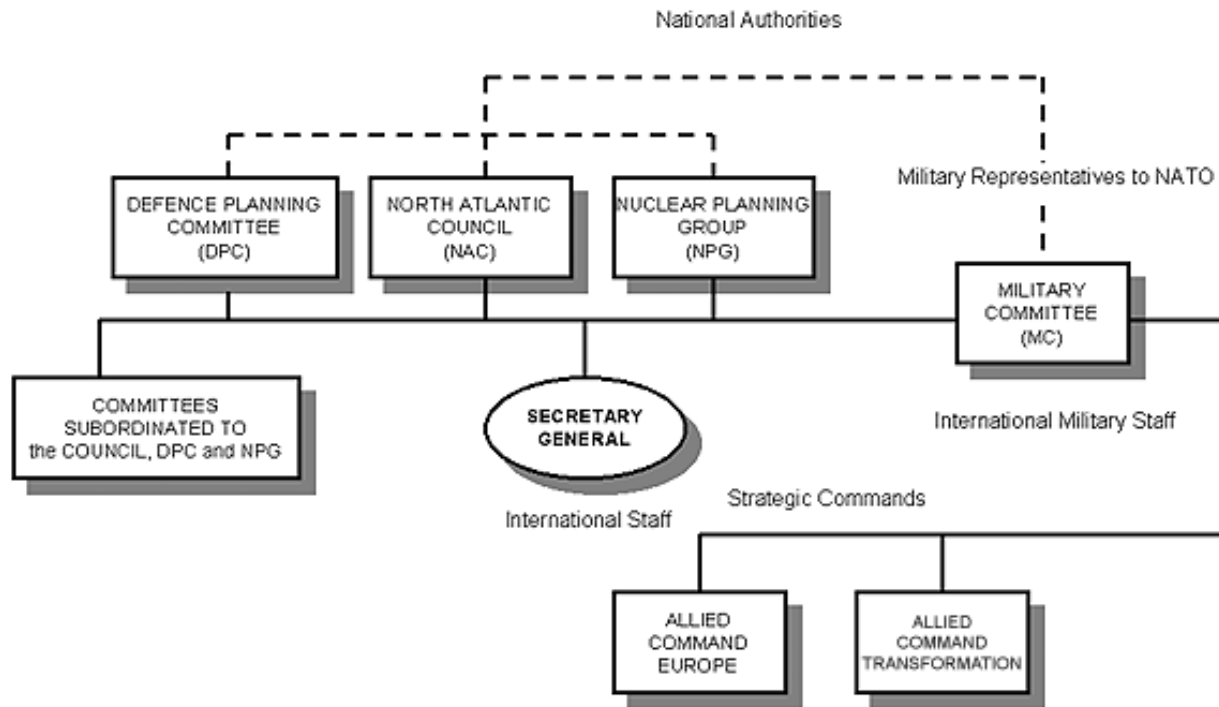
National Authorities

DEFENCE PLANNING COMMITTEE (DPC)

NORTH ATLANTIC COUNCIL (NAC)

NUCLEAR PLANNING GROUP (NPG)

Military Representatives to NATO

MILITARY COMMITTEE (MC)

COMMITTEES SUBORDINATED TO the COUNCIL, DPC and NPG

SECRETARY GENERAL

International Staff

International Military Staff

Strategic Commands

ALLIED COMMAND EUROPE

ALLIED COMMAND TRANSFORMATION